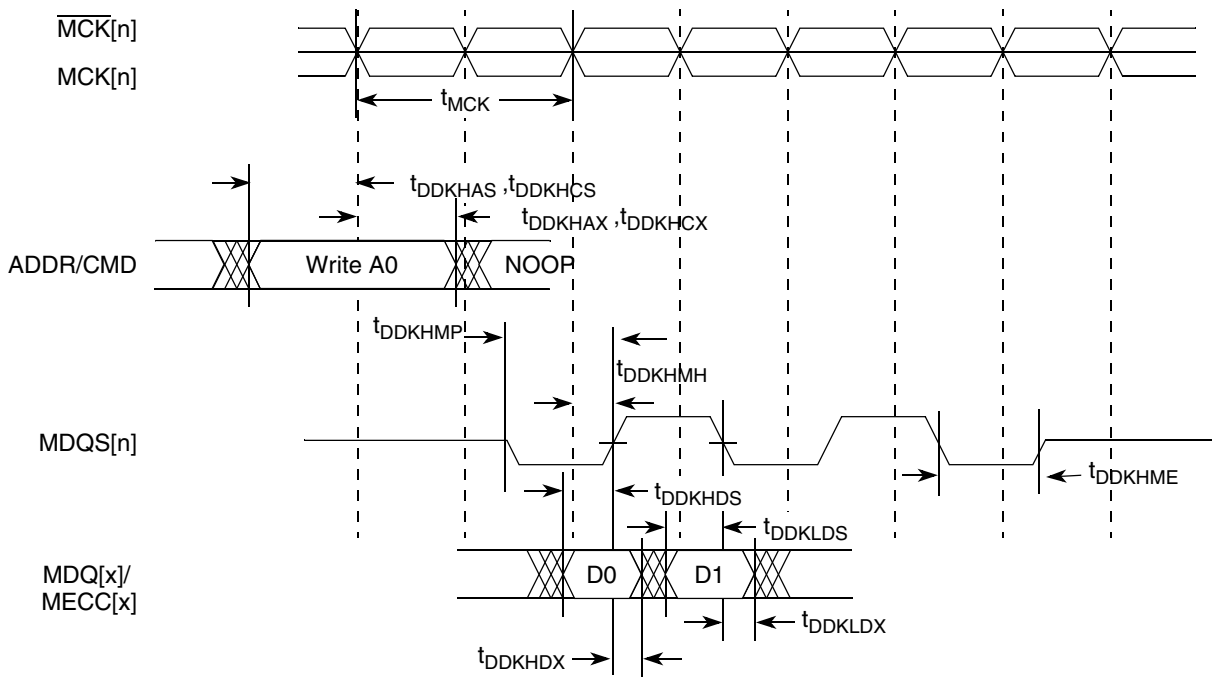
$\overline{MCK}[n]$
MCK[n]

$t_{MCK}$

$t_{DDKHAS}$ ,$t_{DDKHCS}$
$t_{DDKHAX}$ ,$t_{DDKHCX}$

ADDR/CMD
Write A0
NOOP

$t_{DDKHMP}$
$t_{DDKHMH}$

MDQS[n]

$t_{DDKHME}$
$t_{DDKHDS}$
$t_{DDKLDS}$

MDQ[x]/
MECC[x]
D0
D1

$t_{DDKLDX}$
$t_{DDKHDX}$